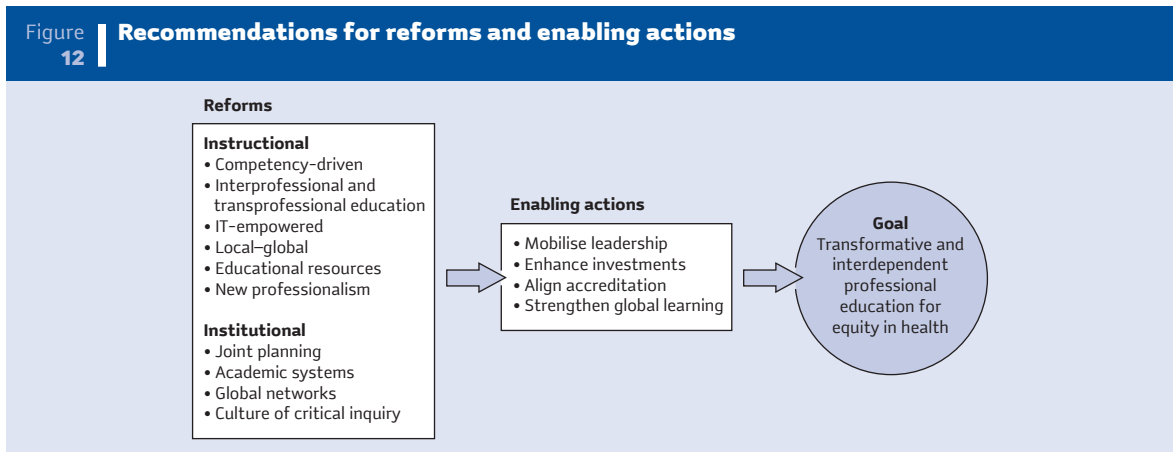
Figure 12 Recommendations for reforms and enabling actions

Reforms

Instructional
• Competency-driven
• Interprofessional and transprofessional education
• IT-empowered
• Local–global
• Educational resources
• New professionalism

Institutional
• Joint planning
• Academic systems
• Global networks
• Culture of critical inquiry

Enabling actions
• Mobilise leadership
• Enhance investments
• Align accreditation
• Strengthen global learning

Goal
Transformative and interdependent professional education for equity in health